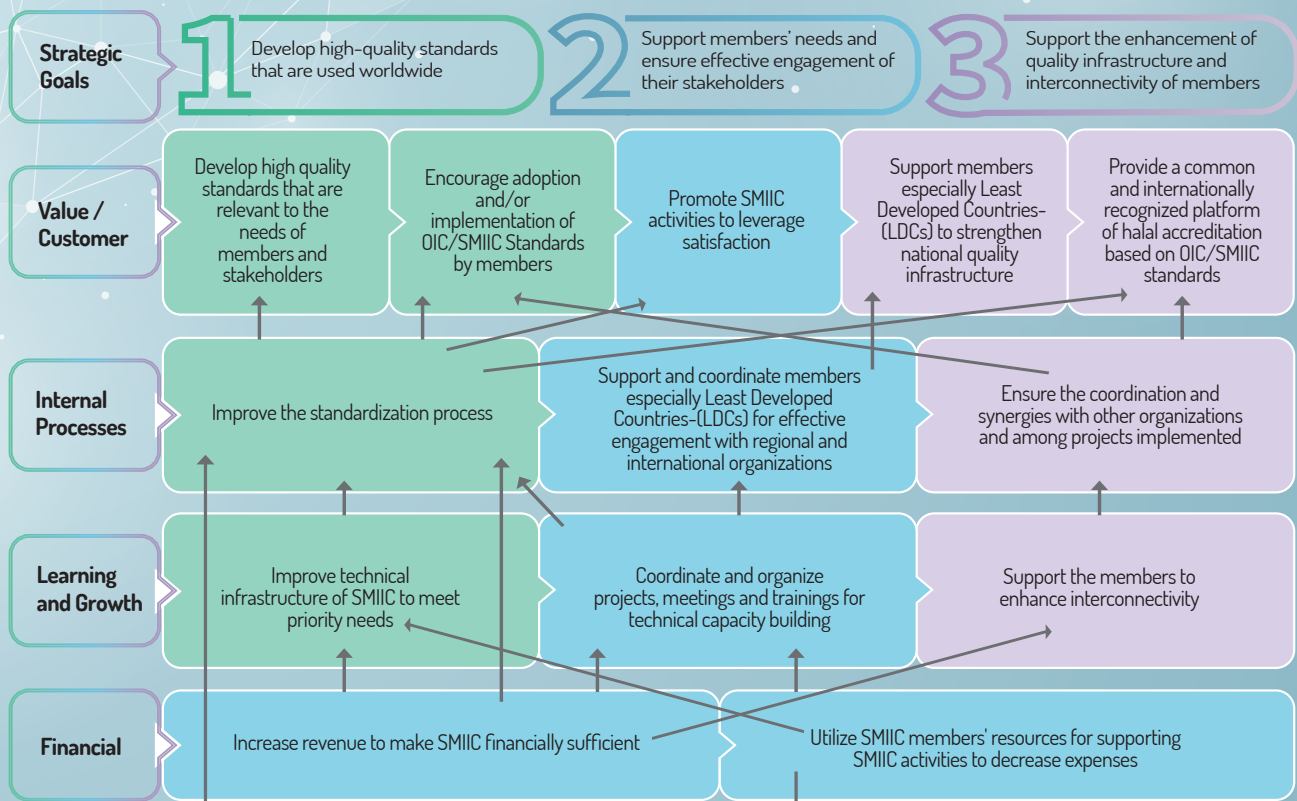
Strategic Goals

1 Develop high-quality standards that are used worldwide

2 Support members' needs and ensure effective engagement of their stakeholders

3 Support the enhancement of quality infrastructure and interconnectivity of members

Value / Customer

Develop high quality standards that are relevant to the needs of members and stakeholders

Encourage adoption and/or implementation of OIC/SMIIC Standards by members

Promote SMIIC activities to leverage satisfaction

Support members especially Least Developed Countries-(LDCs) to strengthen national quality infrastructure

Provide a common and internationally recognized platform of halal accreditation based on OIC/SMIIC standards

Internal Processes

Improve the standardization process

Support and coordinate members especially Least Developed Countries-(LDCs) for effective engagement with regional and international organizations

Ensure the coordination and synergies with other organizations and among projects implemented

Learning and Growth

Improve technical infrastructure of SMIIC to meet priority needs

Coordinate and organize projects, meetings and trainings for technical capacity building

Support the members to enhance interconnectivity

Financial

Increase revenue to make SMIIC financially sufficient

Utilize SMIIC members' resources for supporting SMIIC activities to decrease expenses